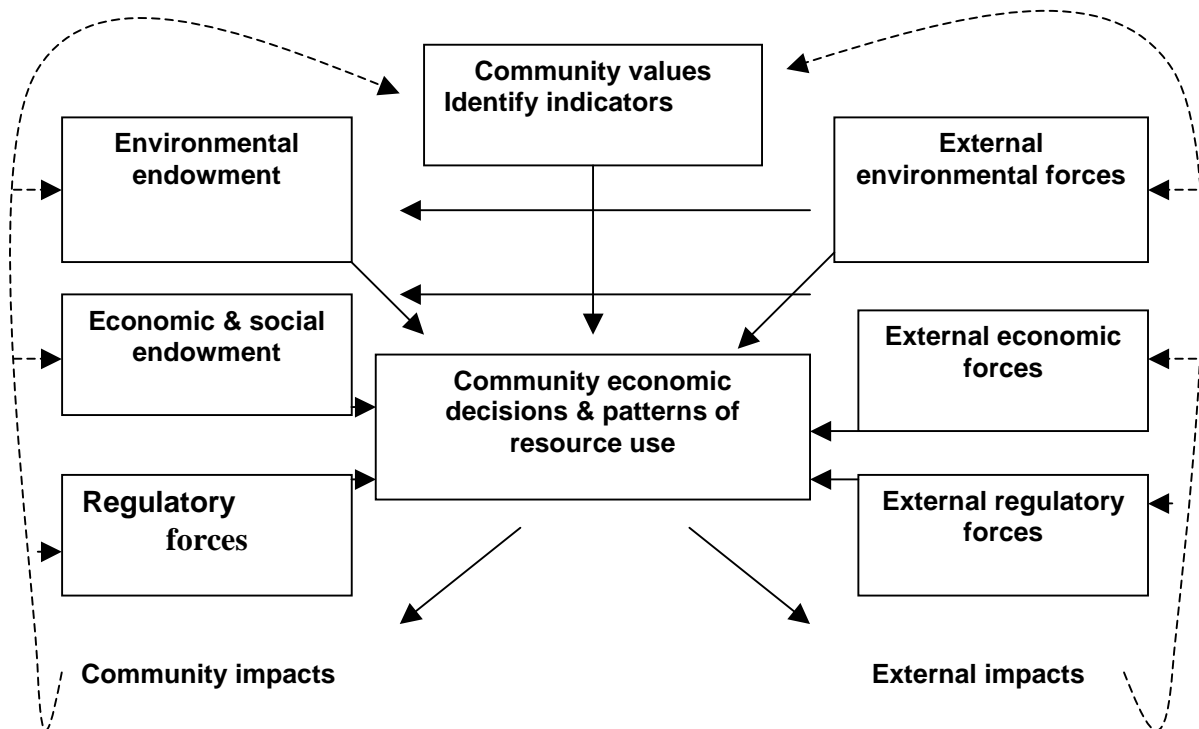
Community values
Identify indicators

Environmental endowment

External environmental forces

Economic & social endowment

Community economic decisions & patterns of resource use

External economic forces

Regulatory forces

External regulatory forces

Community impacts

External impacts